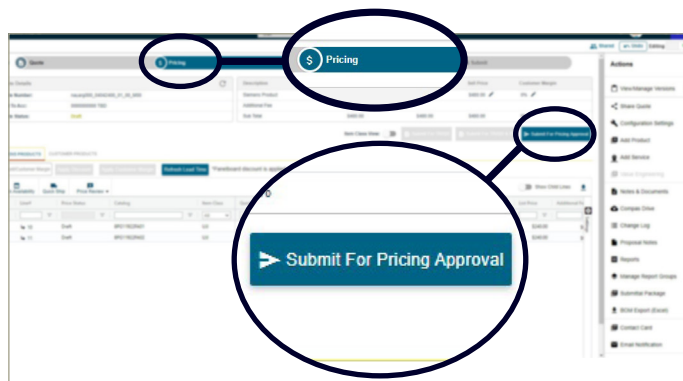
Quote

Pricing

Pricing

Submit

Shared

Static

Editing

Actions

View/Manage Versions

Share Quote

Configuration Settings

Add Product

Add Service

Notes & Documents

Compass Drive

Change Log

Proposal Notes

Reports

Manage Report Groups

Submittal Package

BOM Export (Excel)

Contact Card

Email Notification

Description

Standard Product

Additional Fee

Sub Total

Draft

Submit For Pricing Approval

Refresh Lead Time

Show Child Lines

Quick Nav

Price Review

Draft

Draft

Submit For Pricing Approval